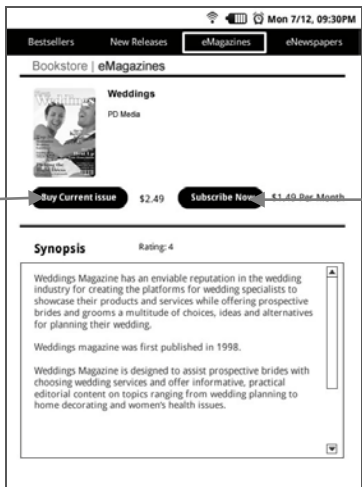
Mon 7/12, 09:30PM

Bestsellers New Releases eMagazines eNewspapers

Bookstore | eMagazines

Weddings

Weddings

PD Media

Buy Current issue $2.49 Subscribe Now $1.49 Per Month

Synopsis Rating: 4

Weddings Magazine has an enviable reputation in the wedding industry for creating the platforms for wedding specialists to showcase their products and services while offering prospective brides and grooms a multitude of choices, ideas and alternatives for planning their wedding.

Weddings magazine was first published in 1998.

Weddings Magazine is designed to assist prospective brides with choosing wedding services and offer informative, practical editorial content on topics ranging from wedding planning to home decorating and women's health issues.